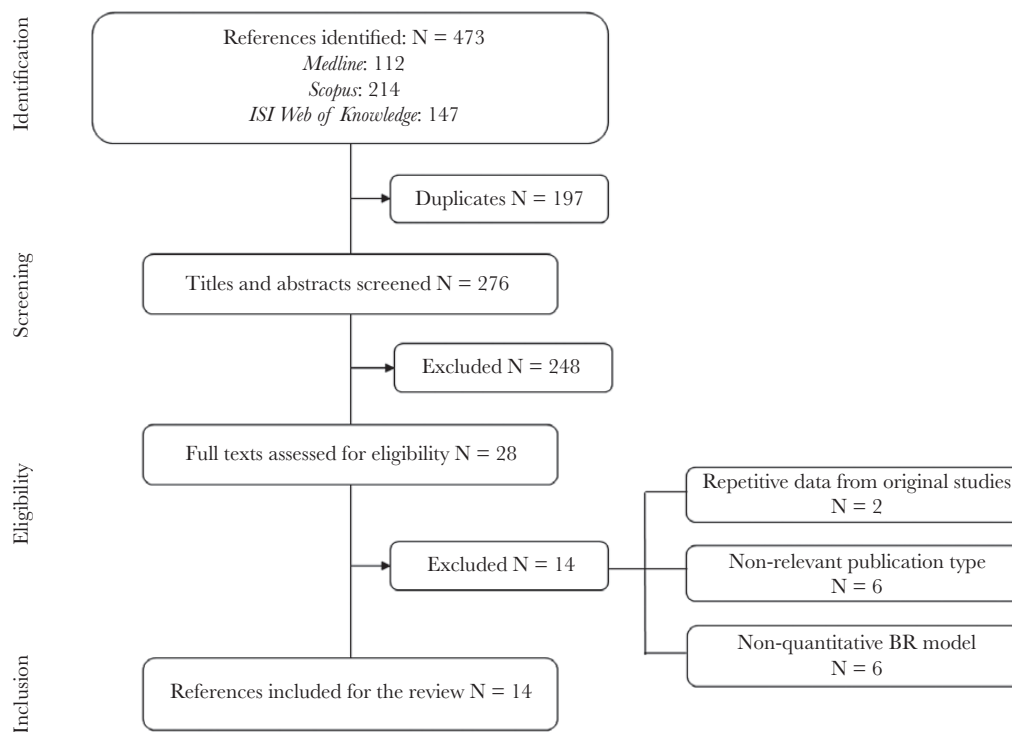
Identification

References identified: N = 473
*Medline*: 112
*Scopus*: 214
*ISI Web of Knowledge*: 147

Duplicates N = 197

Screening

Titles and abstracts screened N = 276

Excluded N = 248

Eligibility

Full texts assessed for eligibility N = 28

Excluded N = 14

Repetitive data from original studies N = 2

Non-relevant publication type N = 6

Non-quantitative BR model N = 6

Inclusion

References included for the review N = 14